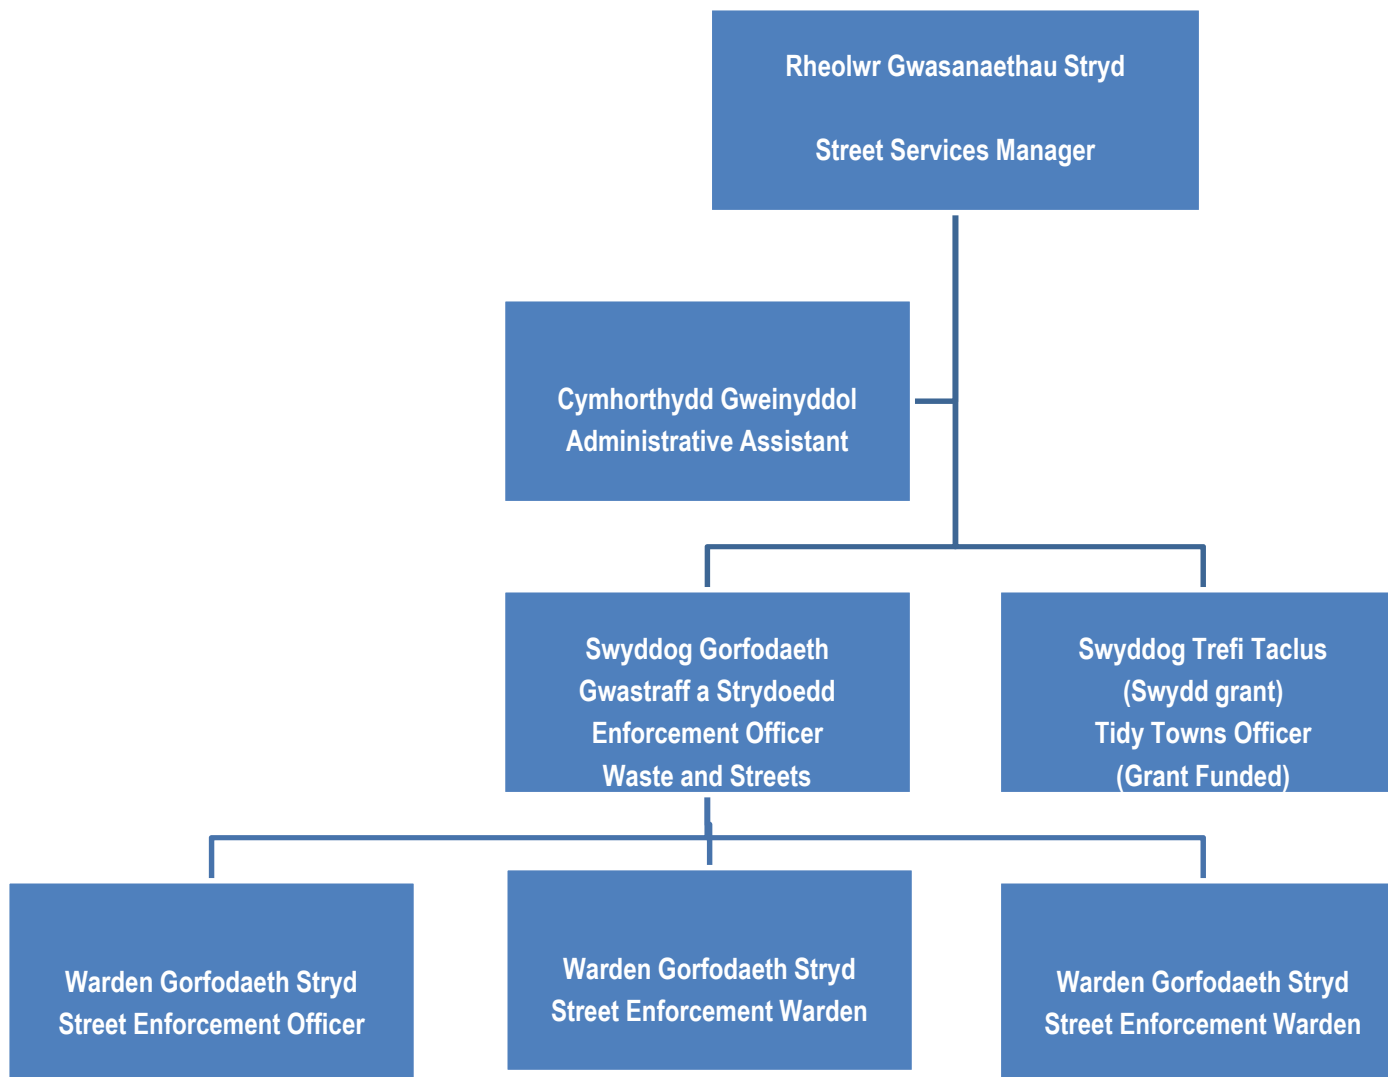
Rheolwr Gwasanaethau Stryd

Street Services Manager

Cymhorthydd Gweinyddol
Administrative Assistant

Swyddog Gorfodaeth
Gwastraff a Strydoedd
Enforcement Officer
Waste and Streets

Swyddog Trefi Taclus
(Swydd grant)
Tidy Towns Officer
(Grant Funded)

Warden Gorfodaeth Stryd
Street Enforcement Officer

Warden Gorfodaeth Stryd
Street Enforcement Warden

Warden Gorfodaeth Stryd
Street Enforcement Warden